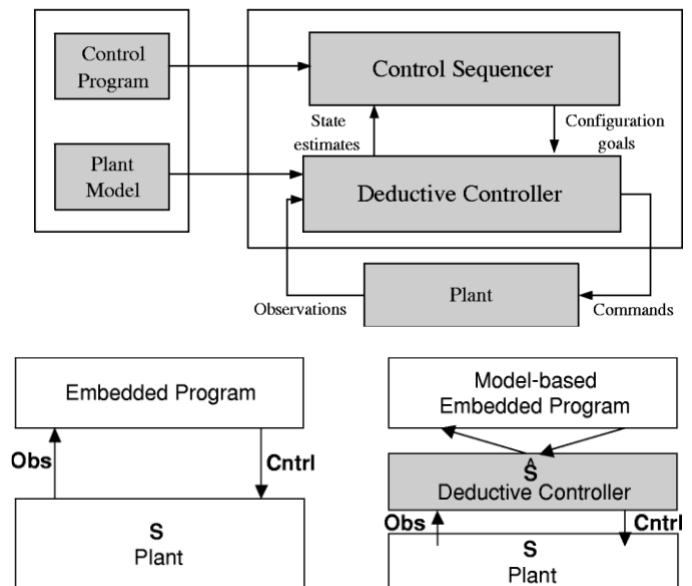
Control Program

Plant Model

Control Sequencer

State estimates

Configuration goals

Deductive Controller

Observations

Plant

Commands

Embedded Program

Obs

Cntrl

S
Plant

Model-based Embedded Program

Ŝ
Deductive Controller

Obs

Cntrl

S
Plant